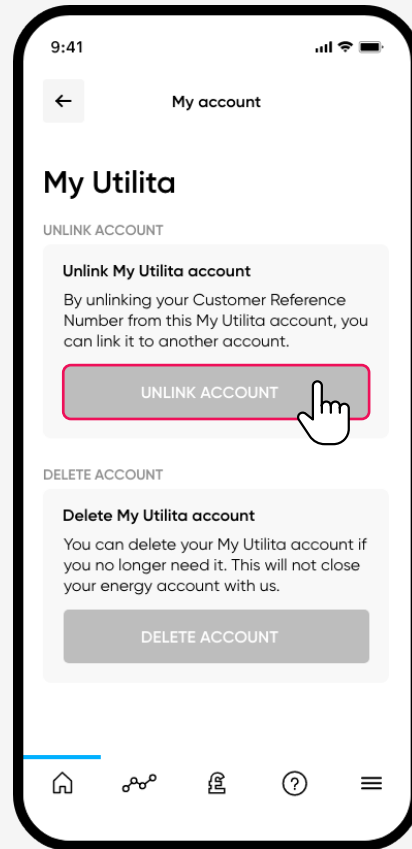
9:41

My account

My Utilita

UNLINK ACCOUNT

Unlink My Utilita account

By unlinking your Customer Reference Number from this My Utilita account, you can link it to another account.

UNLINK ACCOUNT

DELETE ACCOUNT

Delete My Utilita account

You can delete your My Utilita account if you no longer need it. This will not close your energy account with us.

DELETE ACCOUNT